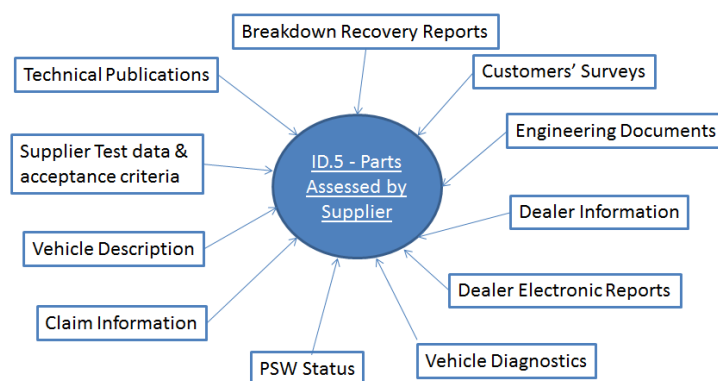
Breakdown Recovery Reports

Technical Publications

Customers' Surveys

Engineering Documents

Supplier Test data & acceptance criteria

ID.5 - Parts Assessed by Supplier

Dealer Information

Vehicle Description

Dealer Electronic Reports

Claim Information

PSW Status

Vehicle Diagnostics